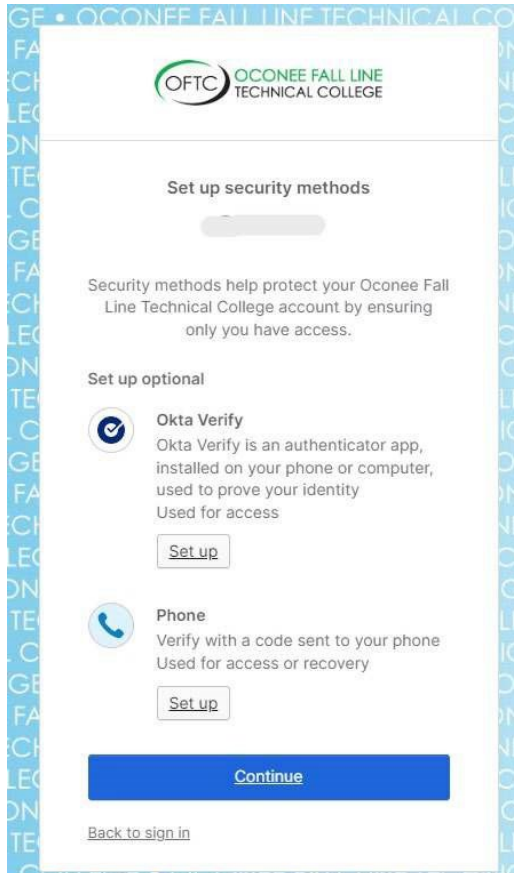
GE • OCONEE FALL LINE TECHNICAL CO

OFTC OCONEE FALL LINE TECHNICAL COLLEGE

Set up security methods

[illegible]

Security methods help protect your Oconee Fall Line Technical College account by ensuring only you have access.

Set up optional

Okta Verify
Okta Verify is an authenticator app, installed on your phone or computer, used to prove your identity
Used for access

Set up

Phone
Verify with a code sent to your phone
Used for access or recovery

Set up

Continue

Back to sign in